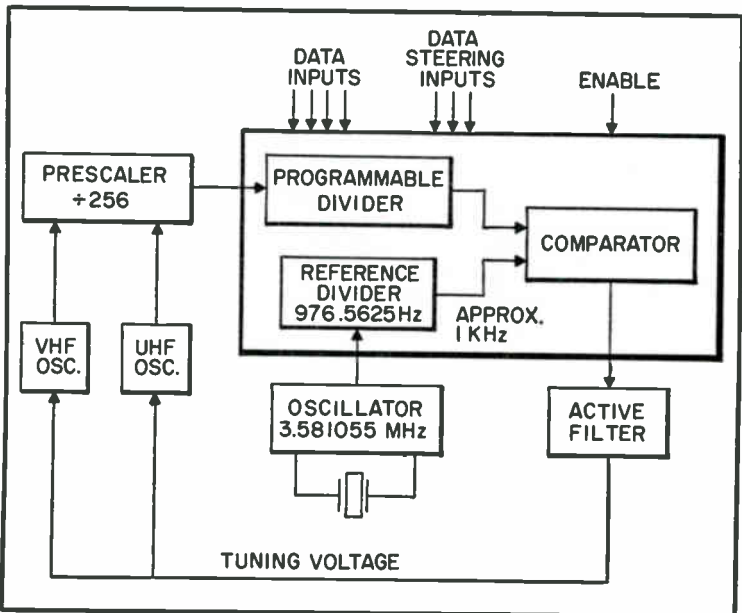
DATA INPUTS

DATA STEERING INPUTS

ENABLE

PRESCALER $\div 256$

PROGRAMMABLE DIVIDER

COMPARATOR

REFERENCE DIVIDER 976.5625Hz

APPROX. 1 KHz

VHF OSC.

UHF OSC.

OSCILLATOR 3.581055 MHz

ACTIVE FILTER

TUNING VOLTAGE